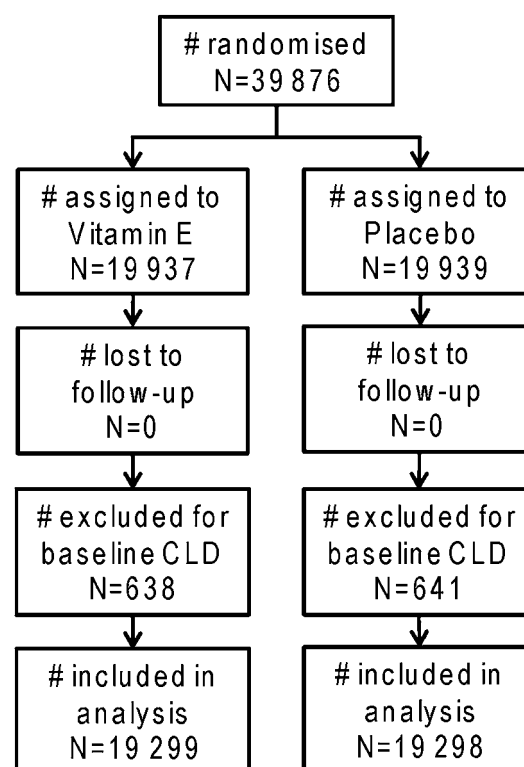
# randomised
N=39 876

# assigned to
Vitamin E
N=19 937

# lost to
follow-up
N=0

# excluded for
baseline CLD
N=638

# included in
analysis
N=19 299

# assigned to
Placebo
N=19 939

# lost to
follow-up
N=0

# excluded for
baseline CLD
N=641

# included in
analysis
N=19 298